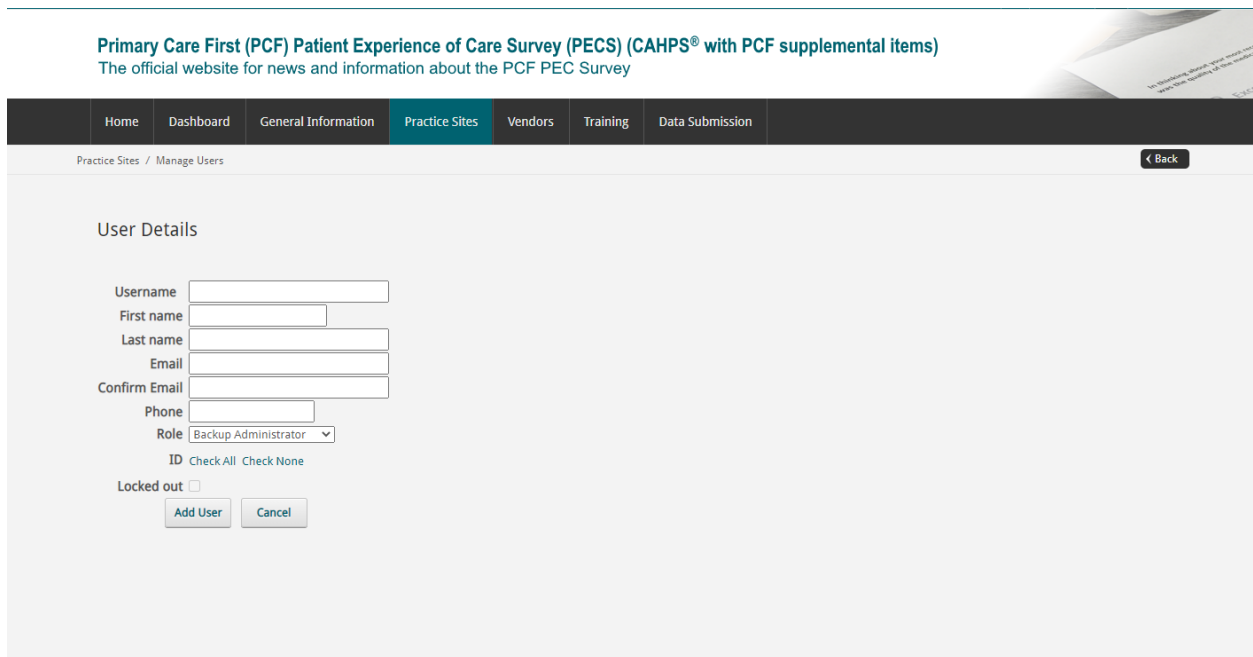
Primary Care First (PCF) Patient Experience of Care Survey (PECS) (CAHPS® with PCF supplemental items)
The official website for news and information about the PCF PEC Survey

Home | Dashboard | General Information | Practice Sites | Vendors | Training | Data Submission

Practice Sites / Manage Users

‹ Back

User Details

Username
First name
Last name
Email
Confirm Email
Phone
Role Backup Administrator
ID Check All Check None
Locked out

Add User Cancel